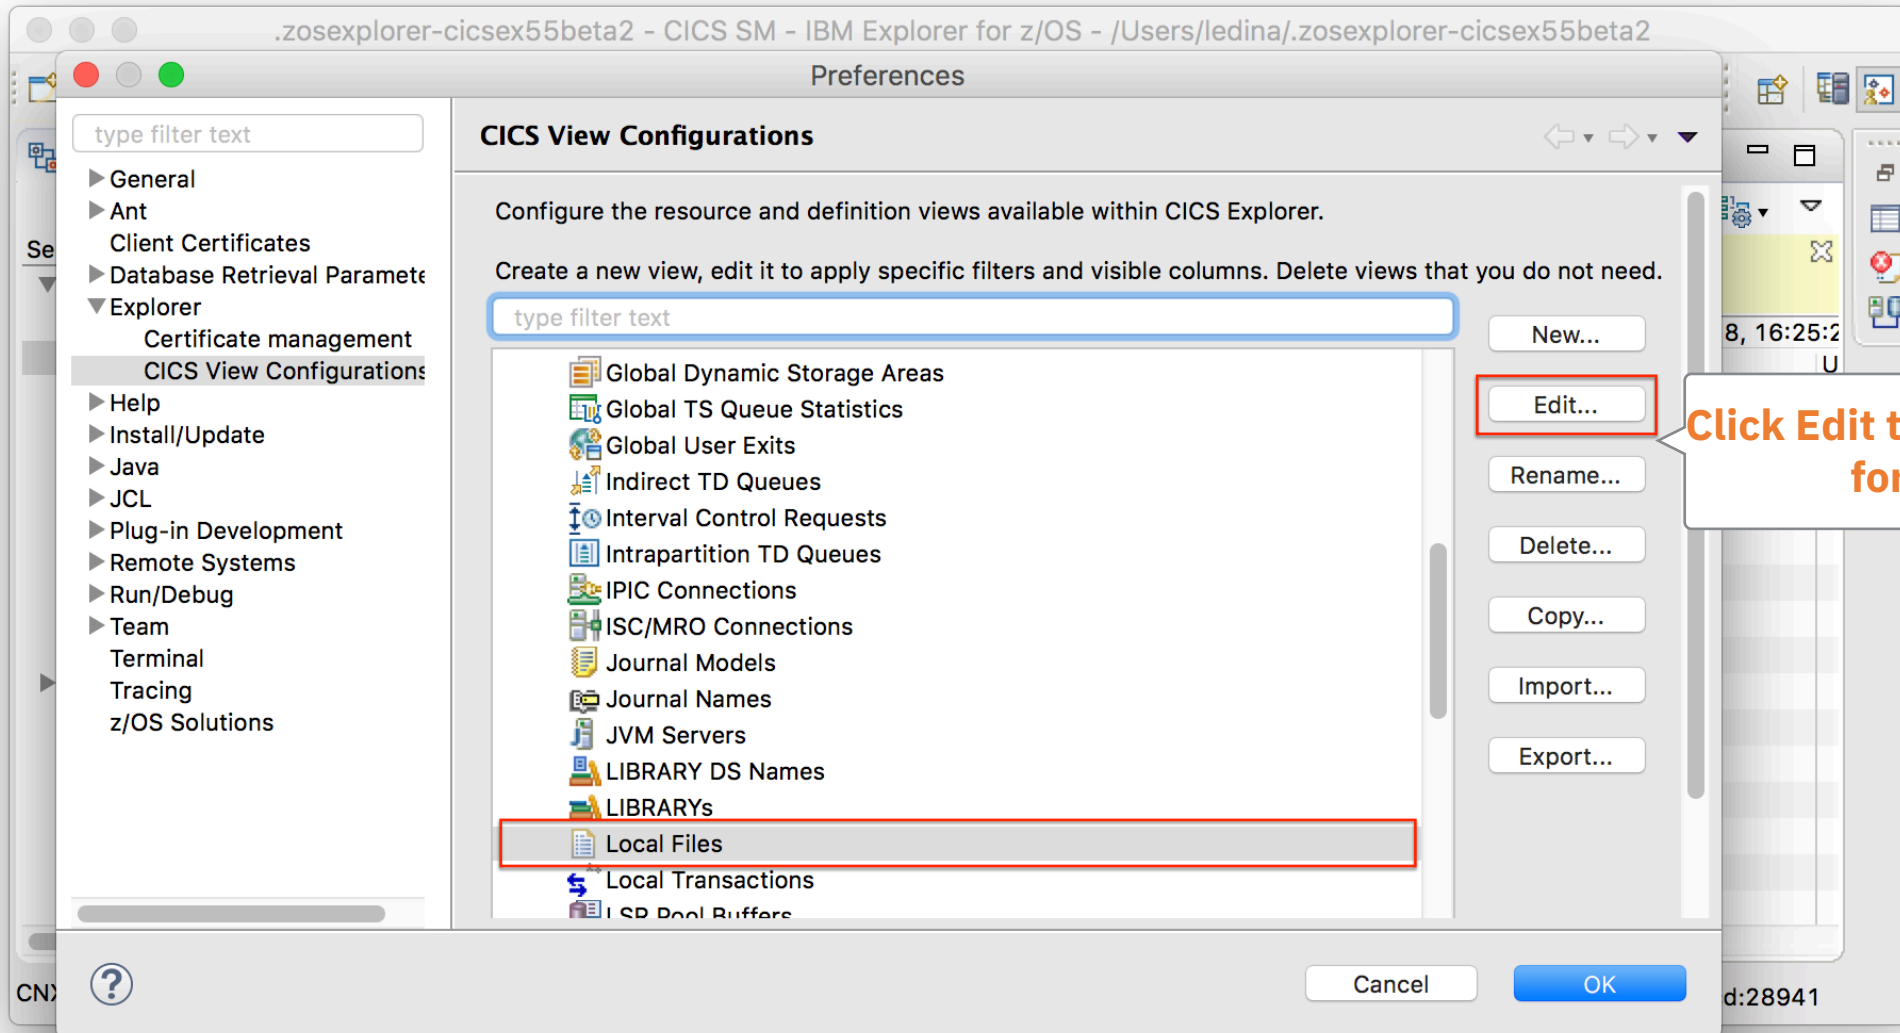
.zosexplorer-cicsex55beta2 - CICS SM - IBM Explorer for z/OS - /Users/ledina/.zosexplorer-cicsex55beta2

Preferences

type filter text

General
Ant
Client Certificates
Database Retrieval Paramete
Explorer
Certificate management
CICS View Configurations
Help
Install/Update
Java
JCL
Plug-in Development
Remote Systems
Run/Debug
Team
Terminal
Tracing
z/OS Solutions

CICS View Configurations

Configure the resource and definition views available within CICS Explorer.

Create a new view, edit it to apply specific filters and visible columns. Delete views that you do not need.

type filter text

Global Dynamic Storage Areas
Global TS Queue Statistics
Global User Exits
Indirect TD Queues
Interval Control Requests
Intrapartition TD Queues
IPIC Connections
ISC/MRO Connections
Journal Models
Journal Names
JVM Servers
LIBRARY DS Names
LIBRARYs
Local Files
Local Transactions
LSR Pool Buffers

New...
Edit...
Rename...
Delete...
Copy...
Import...
Export...

Click Edit t
for

Se
8, 16:25:2
U
CN
d:28941

Cancel
OK